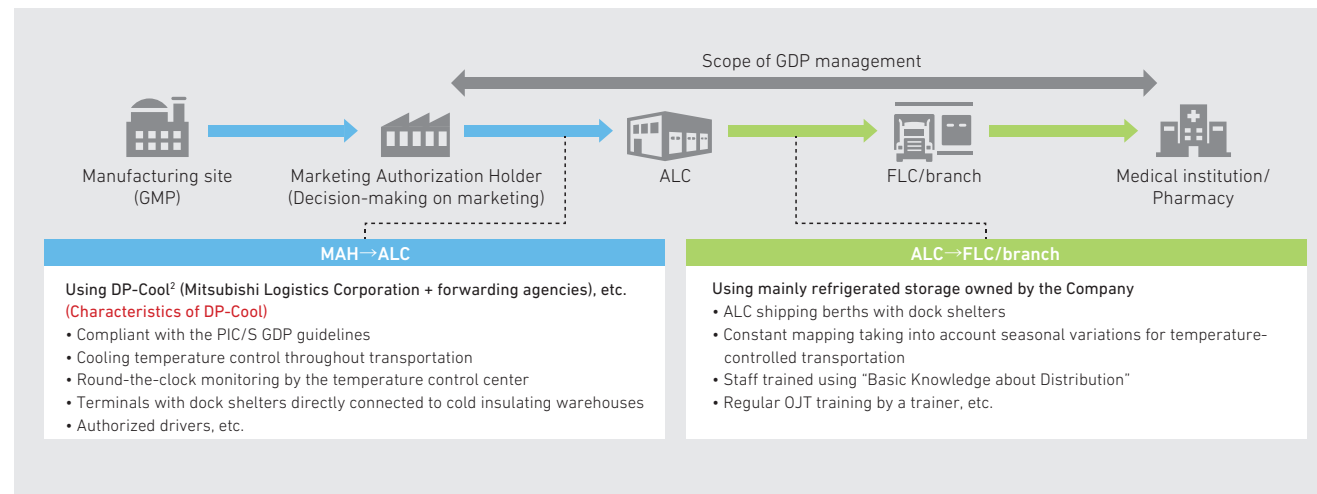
Scope of GDP management

Manufacturing site (GMP)

Marketing Authorization Holder (Decision-making on marketing)

ALC

FLC/branch

Medical institution/ Pharmacy

MAH→ALC

Using DP-Cool$^2$ (Mitsubishi Logistics Corporation + forwarding agencies), etc.
(Characteristics of DP-Cool)
• Compliant with the PIC/S GDP guidelines
• Cooling temperature control throughout transportation
• Round-the-clock monitoring by the temperature control center
• Terminals with dock shelters directly connected to cold insulating warehouses
• Authorized drivers, etc.

ALC→FLC/branch

Using mainly refrigerated storage owned by the Company
• ALC shipping berths with dock shelters
• Constant mapping taking into account seasonal variations for temperature-controlled transportation
• Staff trained using “Basic Knowledge about Distribution”
• Regular OJT training by a trainer, etc.